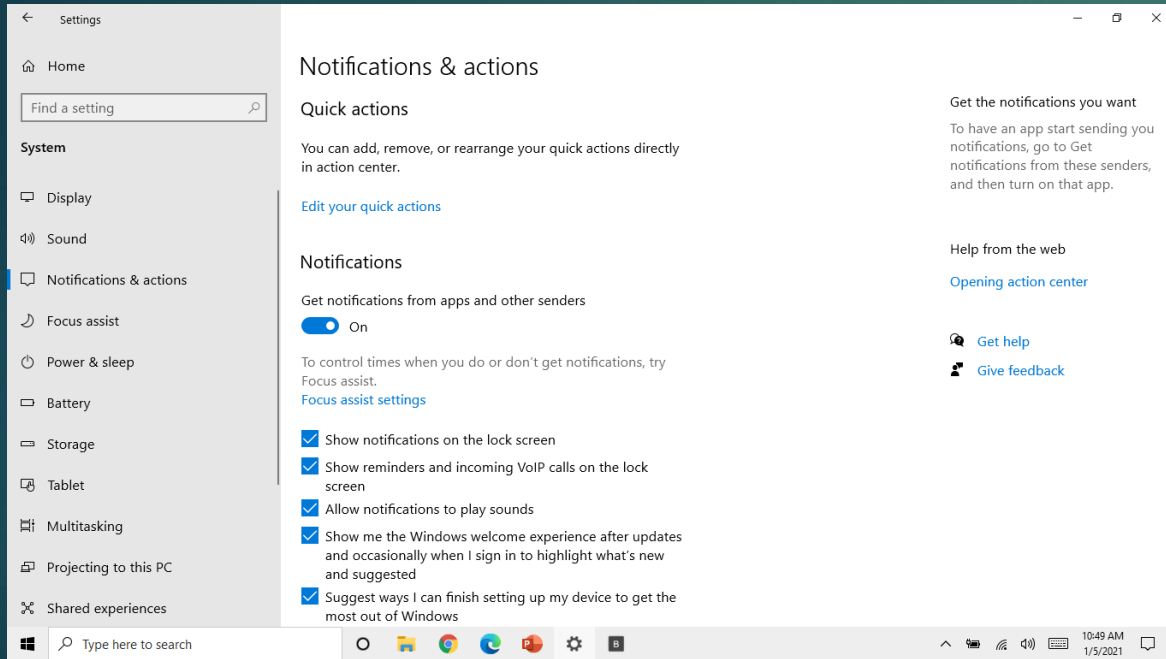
Settings

Home

Find a setting

System

Display

Sound

Notifications & actions

Focus assist

Power & sleep

Battery

Storage

Tablet

Multitasking

Projecting to this PC

Shared experiences

Notifications & actions

Quick actions

You can add, remove, or rearrange your quick actions directly in action center.

Edit your quick actions

Notifications

Get notifications from apps and other senders

On

To control times when you do or don't get notifications, try Focus assist.

Focus assist settings

Show notifications on the lock screen

Show reminders and incoming VoIP calls on the lock screen

Allow notifications to play sounds

Show me the Windows welcome experience after updates and occasionally when I sign in to highlight what's new and suggested

Suggest ways I can finish setting up my device to get the most out of Windows

Get the notifications you want

To have an app start sending you notifications, go to Get notifications from these senders, and then turn on that app.

Help from the web

Opening action center

Get help

Give feedback

Type here to search

10:49 AM
1/5/2021